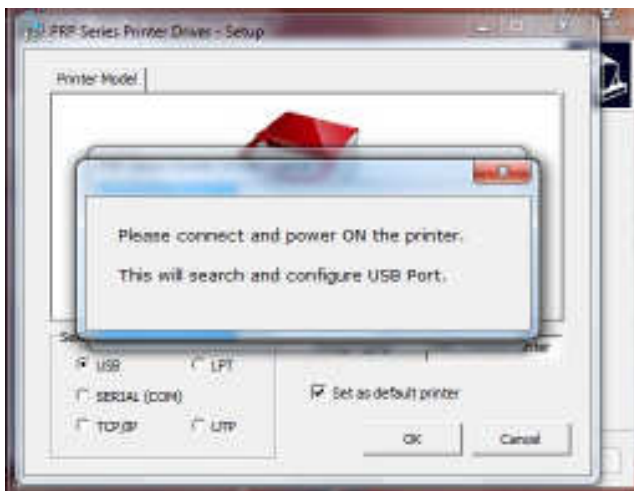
PRP Series Printer Driver - Setup

Printer Model

Please connect and power ON the printer.

This will search and configure USB Port.

Se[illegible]

USB

LPT

SERIAL (COM)

TCP/IP

LTP

Set as default printer

OK

Cancel